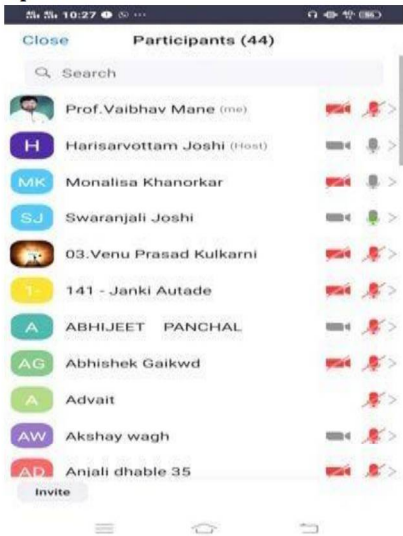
10:27

Close Participants (44)

Search

Prof.Vaibhav Mane (me)

H Harisarvottam Joshi (Host)

MK Monalisa Khanorkar

SJ Swaranjali Joshi

03.Venu Prasad Kulkarni

1- 141 - Janki Autade

A ABHIJEET PANCHAL

AG Abhishek Gaikwd

A Advait

AW Akshay wagh

AD Anjali dhable 35

Invite